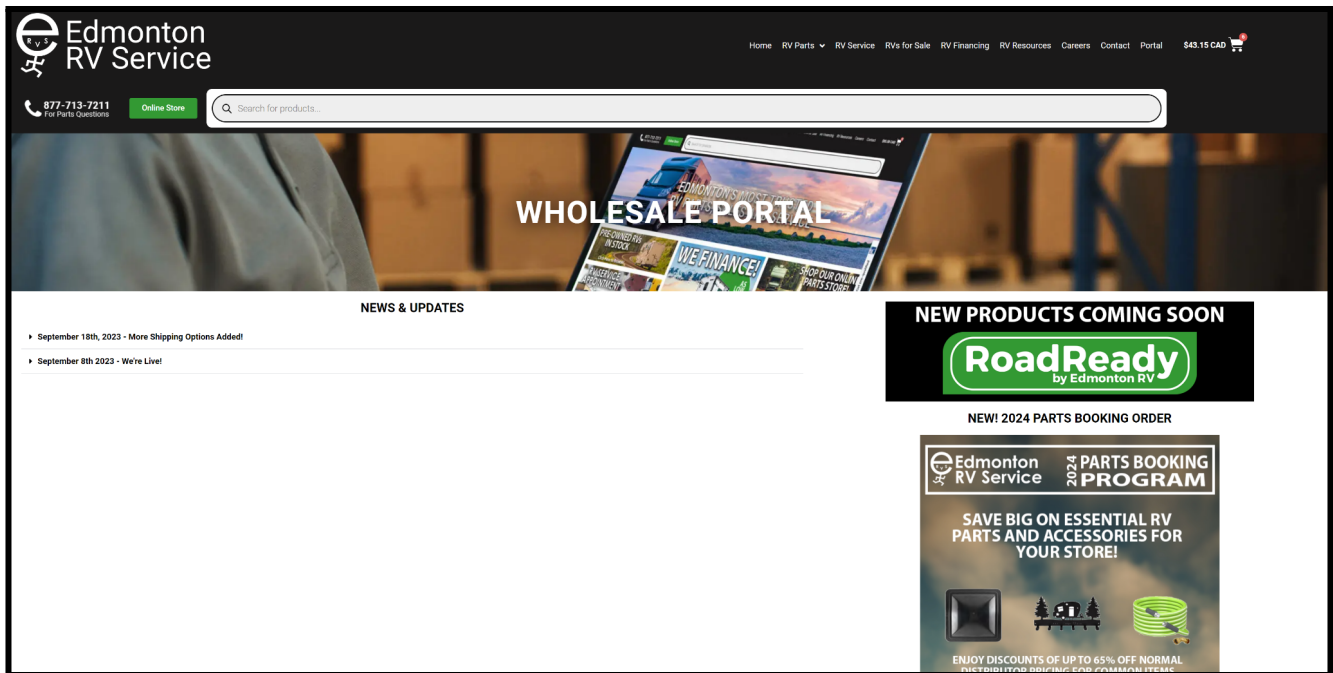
Edmonton RV Service

Home RV Parts RV Service RVs for Sale RV Financing RV Resources Careers Contact Portal $43.15 CAD

877-713-7211 For Parts Questions

Online Store

Search for products...

WHOLESALE PORTAL

NEWS & UPDATES

September 18th, 2023 - More Shipping Options Added!

September 8th 2023 - We're Live!

NEW PRODUCTS COMING SOON

RoadReady by Edmonton RV

NEW! 2024 PARTS BOOKING ORDER

Edmonton RV Service 2024 PARTS BOOKING PROGRAM

SAVE BIG ON ESSENTIAL RV PARTS AND ACCESSORIES FOR YOUR STORE!

ENJOY DISCOUNTS OF UP TO 65% OFF NORMAL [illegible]